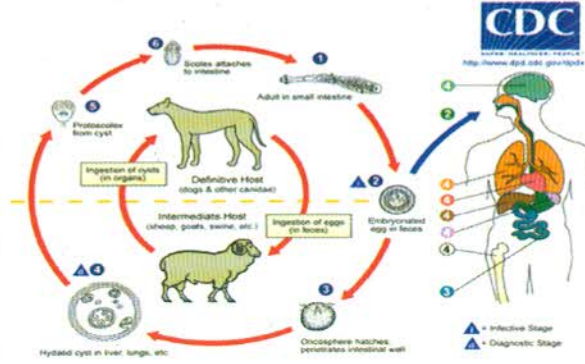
CDC

SAFER · HEALTHIER · PEOPLE

http://www.dpd.cdc.gov/dpdx

6

Scolex attaches to intestine

1

Adult in small intestine

5

Protoscolex from cyst

Ingestion of cysts (in organs)

Definitive Host (dogs & other canidae)

2

Embryonated egg in feces

Intermediate Host (sheep, goats, swine, etc.)

Ingestion of eggs (in feces)

4

3

Oncosphere hatches; penetrates intestinal wall

Hydatid cyst in liver, lungs, etc.

4

4

4

4

4

4

4

3

= Infective Stage

= Diagnostic Stage